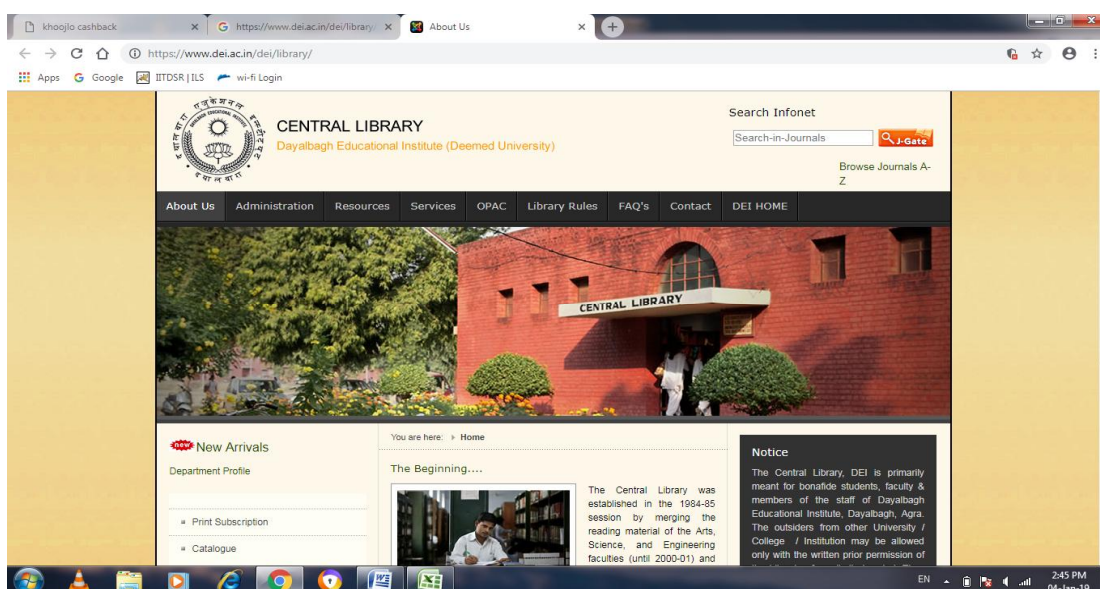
khoojlo cashback
https://www.dei.ac.in/dei/library
About Us

https://www.dei.ac.in/dei/library/

Apps Google IITDSR | ILS wi-fi Login

CENTRAL LIBRARY
Dayalbagh Educational Institute (Deemed University)

Search Infonet
Search-in-Journals
J-Gate
Browse Journals A-Z

About Us Administration Resources Services OPAC Library Rules FAQ's Contact DEI HOME

CENTRAL LIBRARY

new New Arrivals
Department Profile

Print Subscription
Catalogue

You are here: Home

The Beginning....

The Central Library was established in the 1984-85 session by merging the reading material of the Arts, Science, and Engineering faculties (until 2000-01) and

Notice
The Central Library, DEI is primarily meant for bonafide students, faculty & members of the staff of Dayalbagh Educational Institute, Dayalbagh, Agra. The outsiders from other University / College / Institution may be allowed only with the written prior permission of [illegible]

EN 2:45 PM 04-Jan-19